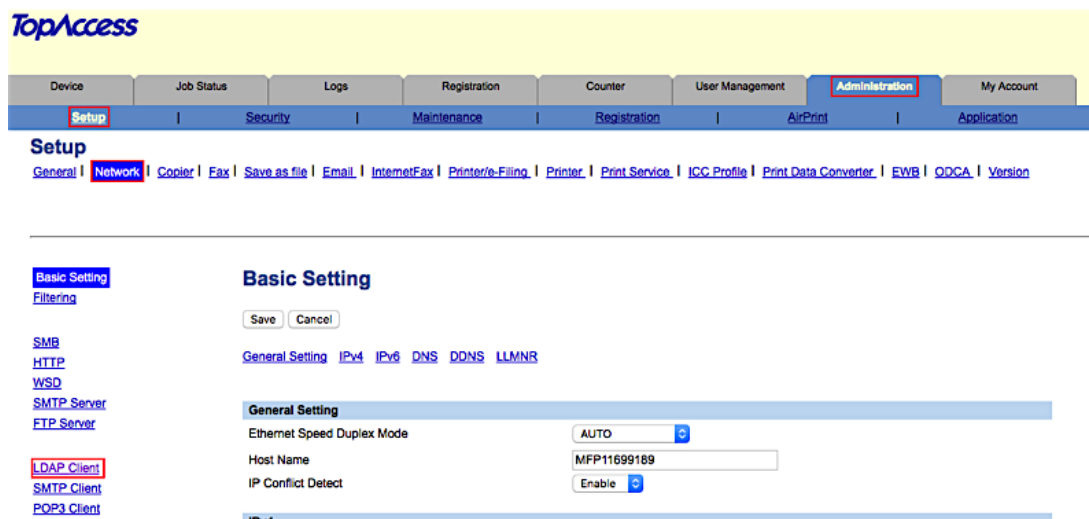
TopAccess

Device | Job Status | Logs | Registration | Counter | User Management | Administration | My Account

Setup | Security | Maintenance | Registration | AirPrint | Application

Setup

General | Network | Copier | Fax | Save as file | Email | InternetFax | Printer/e-Filing | Printer | Print Service | ICC Profile | Print Data Converter | EWB | ODCA | Version

Basic Setting
Filtering

SMB
HTTP
WSD
SMTP Server
FTP Server

LDAP Client
SMTP Client
POP3 Client

Basic Setting

Save Cancel

General Setting IPv4 IPv6 DNS DDNS LLMNR

General Setting

Ethernet Speed Duplex Mode AUTO
Host Name MFP11699189
IP Conflict Detect Enable

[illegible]